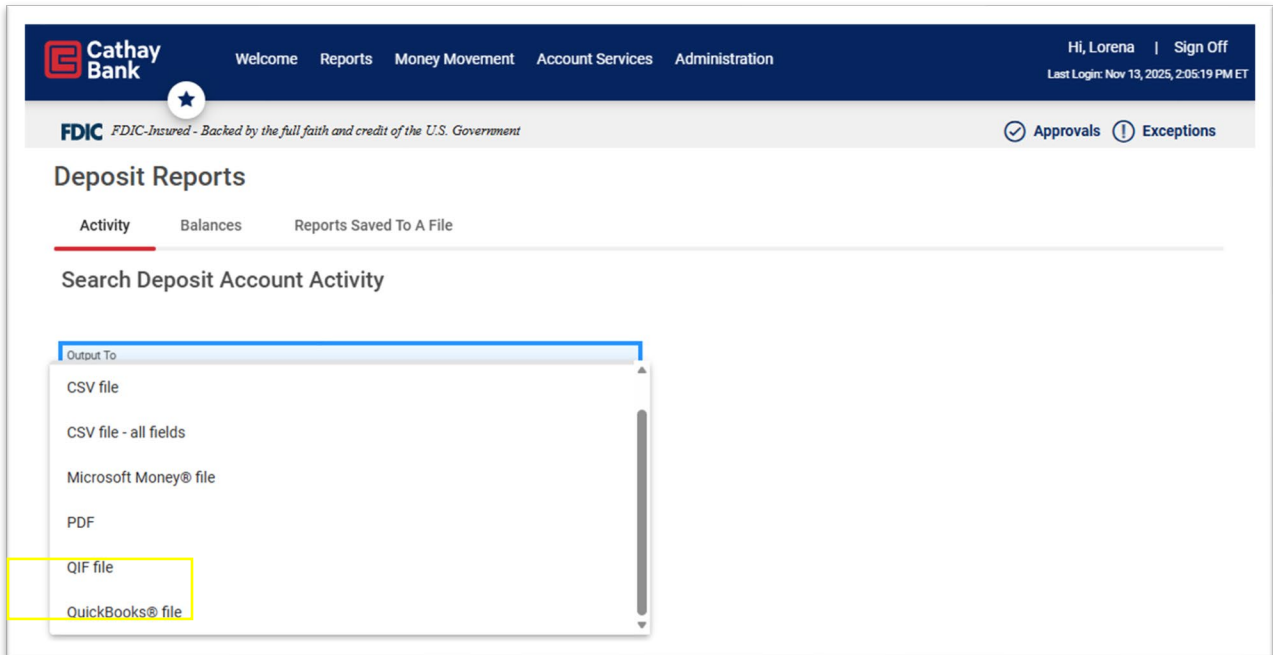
Cathay Bank

Welcome Reports Money Movement Account Services Administration

Hi, Lorena | Sign Off

Last Login: Nov 13, 2025, 2:05:19 PM ET

FDIC FDIC-Insured - Backed by the full faith and credit of the U.S. Government

Approvals Exceptions

Deposit Reports

Activity Balances Reports Saved To A File

Search Deposit Account Activity

Output To

CSV file

CSV file - all fields

Microsoft Money® file

PDF

QIF file

QuickBooks® file